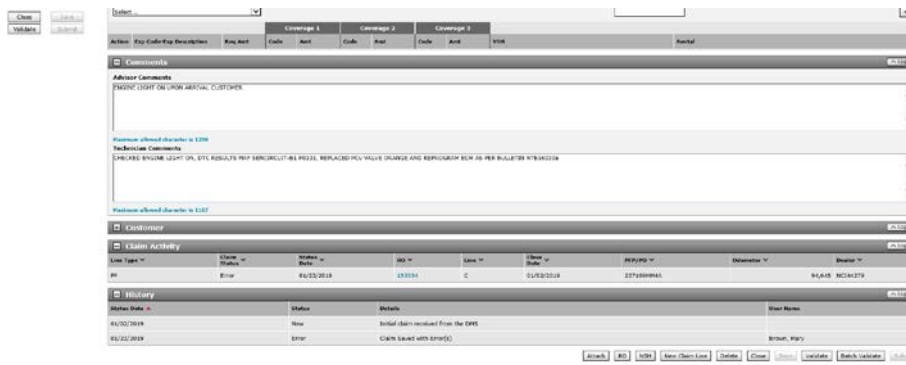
Close Save
Validate Submit

Select...

Coverage 1 Coverage 2 Coverage 3

Action Exp Code/Exp Description Req Amt Code Amt Code Amt Code Amt VIN Rental

Comments

Advisor Comments

ENGINE LIGHT ON UPON ARRIVAL CUSTOMER

Maximum allowed character is 1200

Technician Comments

CHECKED ENGINE LIGHT ON, DTC RESULTS MAP SENCIRCUIT-B1 P0335. REPLACED PCV VALVE ORANGE AND REPROGRAM ECM AS PER BULLETIN NTB16020a

Maximum allowed character is 1107

Customer

Claim Activity

| Line Type | Claim Status | Status Date | RO | Line | Close Date | PFP/PO | Odometer | Dealer |
|---|---|---|---|---|---|---|---|---|
| PF | Error | 01/03/2019 | 153594 | C | 01/02/2019 | 237160HM65 | 94,645 | NC04379 |

History

| Status Date | Status | Details | User Name |
|---|---|---|---|
| 01/02/2019 | New | Initial claim received from the DMS | |
| 01/22/2019 | Error | Claim Saved with Error(s) | Brown, Mary |

Attach RO NSH New Claim Line Delete Close Save Validate Batch Validate Sub